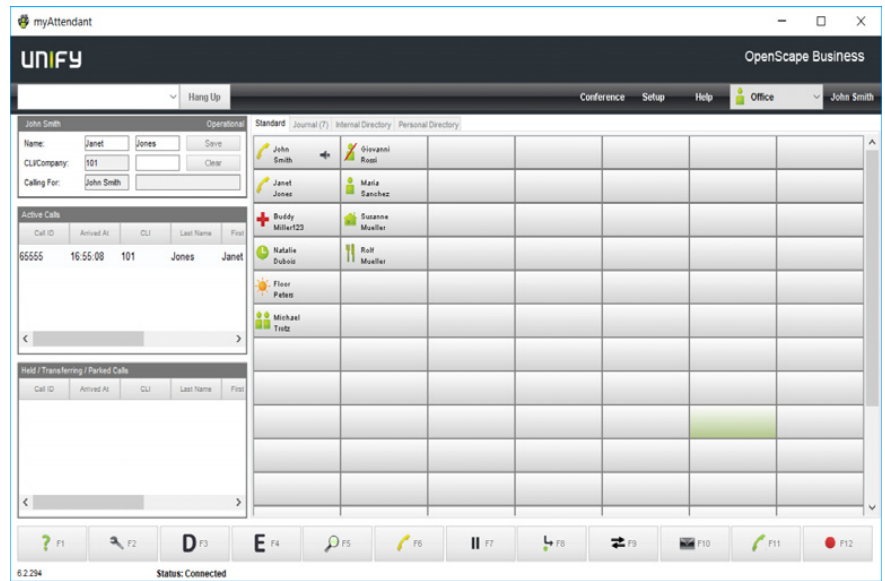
myAttendant

UNIFY

OpenScape Business

Hang Up

Conference Setup Help Office John Smith

John Smith Operational

Name: Janet Jones Save

CLI/Company: 101 Clear

Calling For: John Smith

Active Calls

| Call ID | Arrived At | CLI | Last Name | First |
|---|---|---|---|---|
| 65555 | 16:55:08 | 101 | Jones | Janet |

Held / Transferring / Parked Calls

| Call ID | Arrived At | CLI | Last Name | First |
|---|---|---|---|---|

Standard Journal (7) Internal Directory Personal Directory

John Smith

Giovanni Rossi

Janet Jones

Maria Sanchez

Buddy Miller123

Susanne Mueller

Natalie Dubois

Rolf Mueller

Floor Peters

Michael Trotz

F1 F2 D F3 E F4 F5 F6 F7 F8 F9 F10 F11 F12

6.2.294 Status: Connected